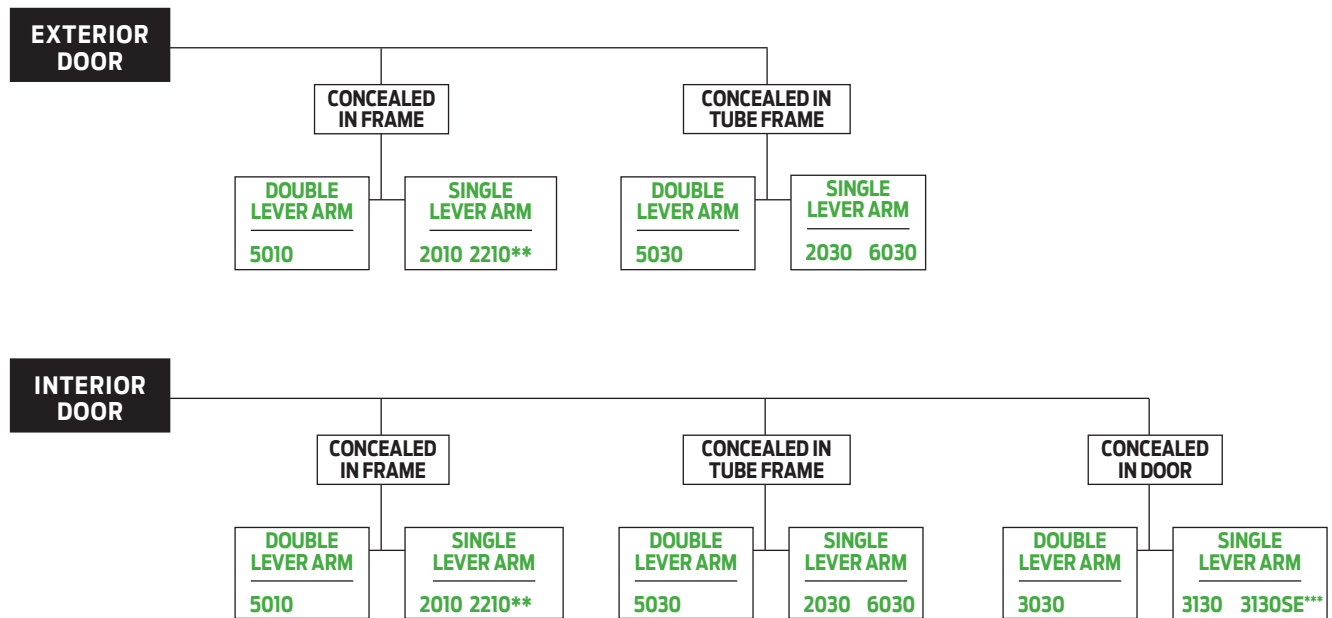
EXTERIOR DOOR

CONCEALED IN FRAME

DOUBLE LEVER ARM

5010

SINGLE LEVER ARM

2010 2210**

CONCEALED IN TUBE FRAME

DOUBLE LEVER ARM

5030

SINGLE LEVER ARM

2030 6030

INTERIOR DOOR

CONCEALED IN FRAME

DOUBLE LEVER ARM

5010

SINGLE LEVER ARM

2010 2210**

CONCEALED IN TUBE FRAME

DOUBLE LEVER ARM

5030

SINGLE LEVER ARM

2030 6030

CONCEALED IN DOOR

DOUBLE LEVER ARM

3030

SINGLE LEVER ARM

3130 3130SE***